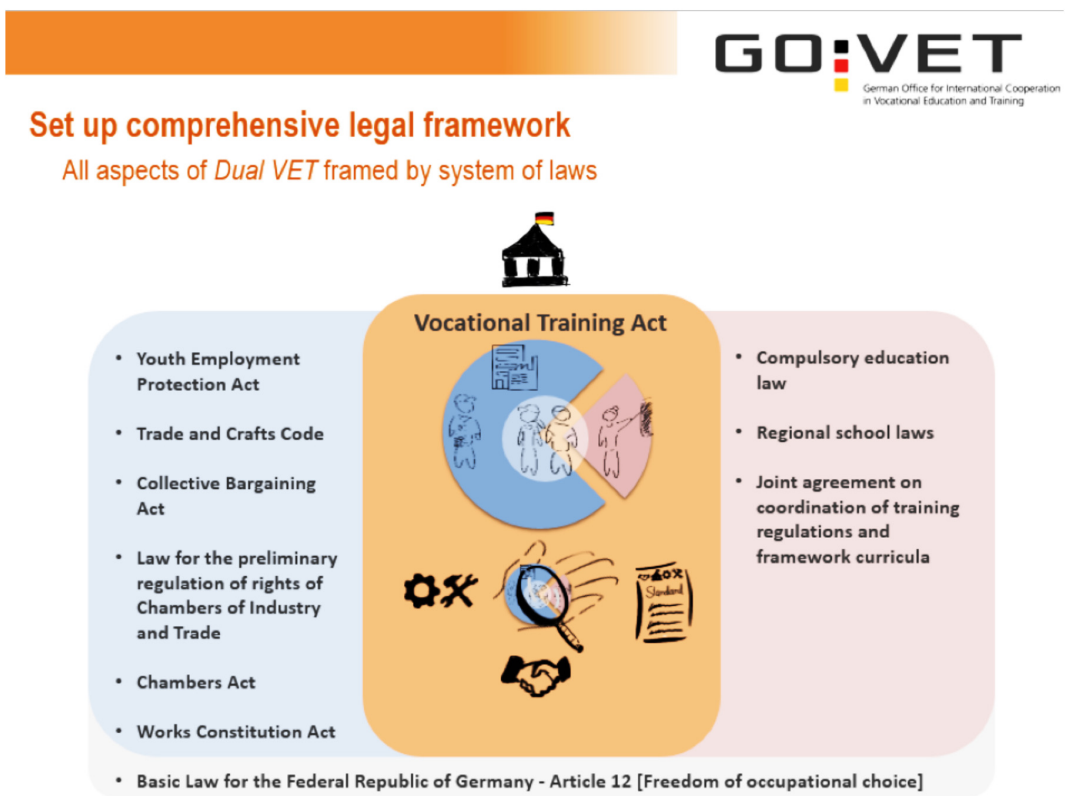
GO:VET
German Office for International Cooperation in Vocational Education and Training

Set up comprehensive legal framework
All aspects of *Dual VET* framed by system of laws

Vocational Training Act

- Youth Employment Protection Act
- Trade and Crafts Code
- Collective Bargaining Act
- Law for the preliminary regulation of rights of Chambers of Industry and Trade
- Chambers Act
- Works Constitution Act

- Compulsory education law
- Regional school laws
- Joint agreement on coordination of training regulations and framework curricula

Standard

- Basic Law for the Federal Republic of Germany - Article 12 [Freedom of occupational choice]